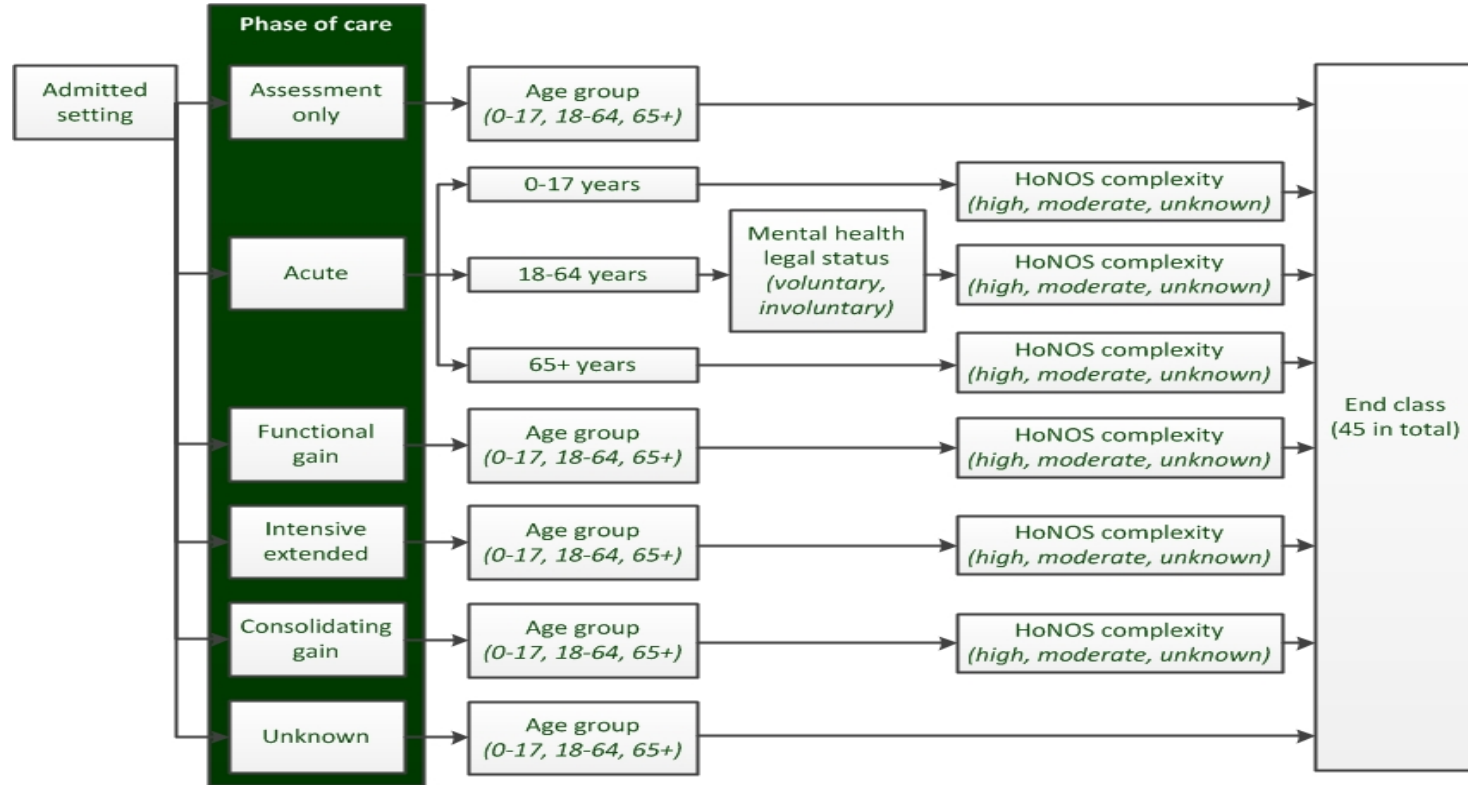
Phase of care

Admitted setting

Assessment only

Age group (0-17, 18-64, 65+)

0-17 years

HoNOS complexity (high, moderate, unknown)

Acute

18-64 years

Mental health legal status (voluntary, involuntary)

HoNOS complexity (high, moderate, unknown)

65+ years

HoNOS complexity (high, moderate, unknown)

Functional gain

Age group (0-17, 18-64, 65+)

HoNOS complexity (high, moderate, unknown)

Intensive extended

Age group (0-17, 18-64, 65+)

HoNOS complexity (high, moderate, unknown)

Consolidating gain

Age group (0-17, 18-64, 65+)

HoNOS complexity (high, moderate, unknown)

Unknown

Age group (0-17, 18-64, 65+)

End class (45 in total)